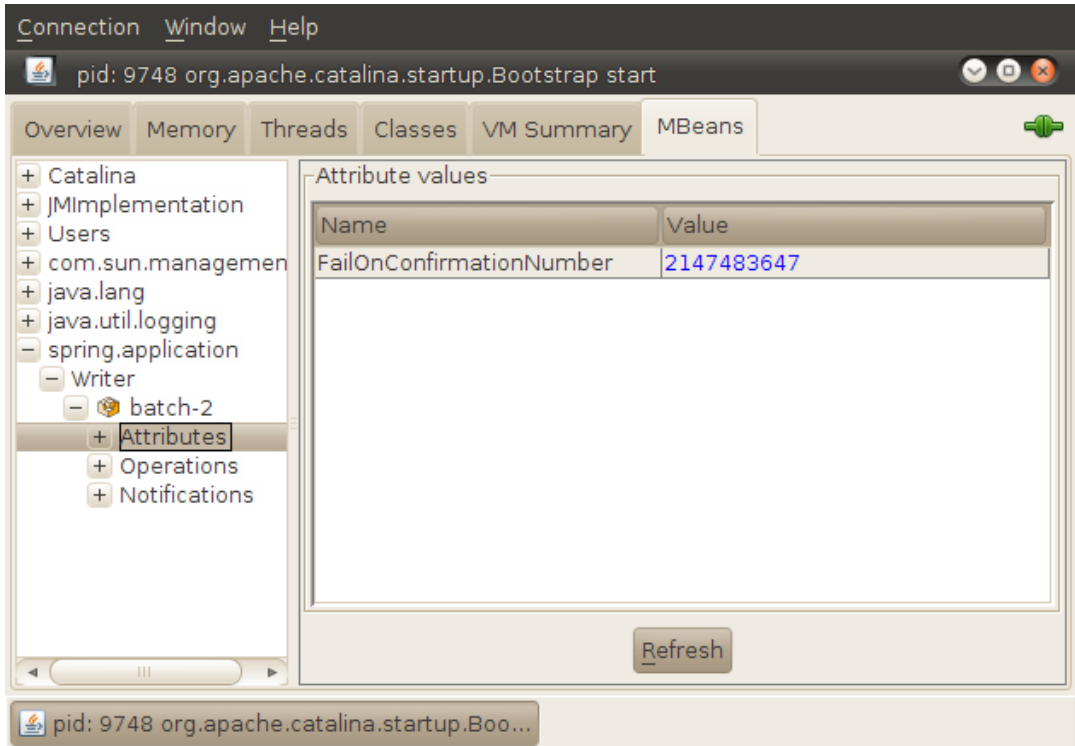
Connection Window Help

pid: 9748 org.apache.catalina.startup.Bootstrap start

Overview Memory Threads Classes VM Summary MBeans

+ Catalina
+ JMImplementation
+ Users
+ com.sun.managemen
+ java.lang
+ java.util.logging
− spring.application
− Writer
− batch-2
+ Attributes
+ Operations
+ Notifications

Attribute values

| Name | Value |
|---|---|
| FailOnConfirmationNumber | 2147483647 |

Refresh

pid: 9748 org.apache.catalina.startup.Boo...